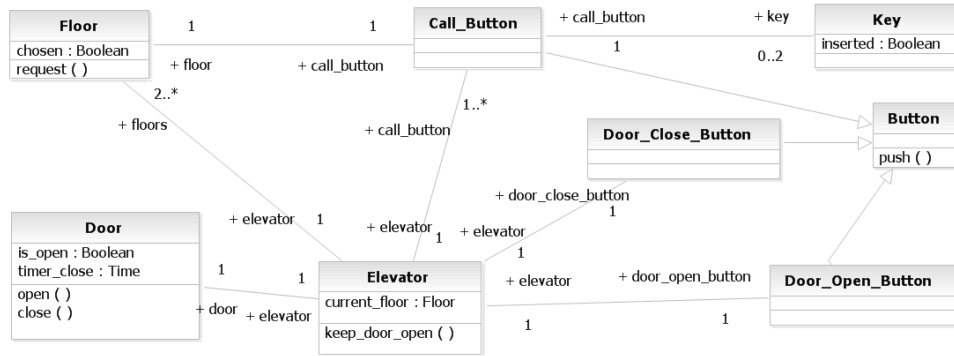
Floor
chosen : Boolean
request ( )

1

1

+ floor

+ call_button

Call_Button

+ call_button

1

+ key

0..2

Key
inserted : Boolean

2..*

+ floors

1..*

+ call_button

Button
push ( )

Door_Close_Button

+ door_close_button

1

Door
is_open : Boolean
timer_close : Time
open ( )
close ( )

+ elevator

1

+ elevator

1

+ elevator

1

1

1

+ door

+ elevator

Elevator
current_floor : Floor
keep_door_open ( )

+ elevator

+ door_open_button

1

1

Door_Open_Button